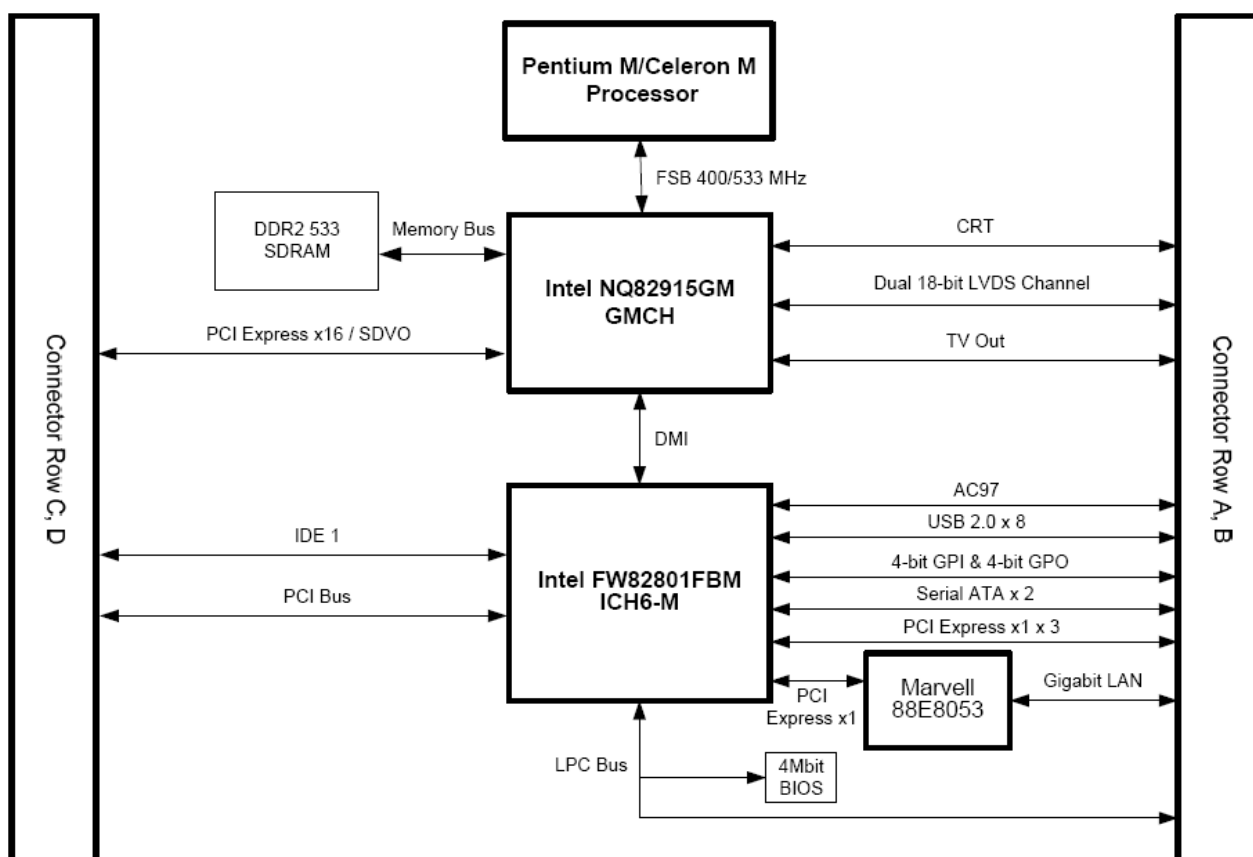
Pentium M/Celeron M Processor

FSB 400/533 MHz

DDR2 533 SDRAM

Memory Bus

Intel NQ82915GM GMCH

CRT

Dual 18-bit LVDS Channel

TV Out

PCI Express x16 / SDVO

Connector Row C, D

Connector Row A, B

DMI

Intel FW82801FBM ICH6-M

AC97

USB 2.0 x 8

4-bit GPI & 4-bit GPO

Serial ATA x 2

PCI Express x1 x 3

IDE 1

PCI Bus

PCI Express x1

Marvell 88E8053

Gigabit LAN

LPC Bus

4Mbit BIOS